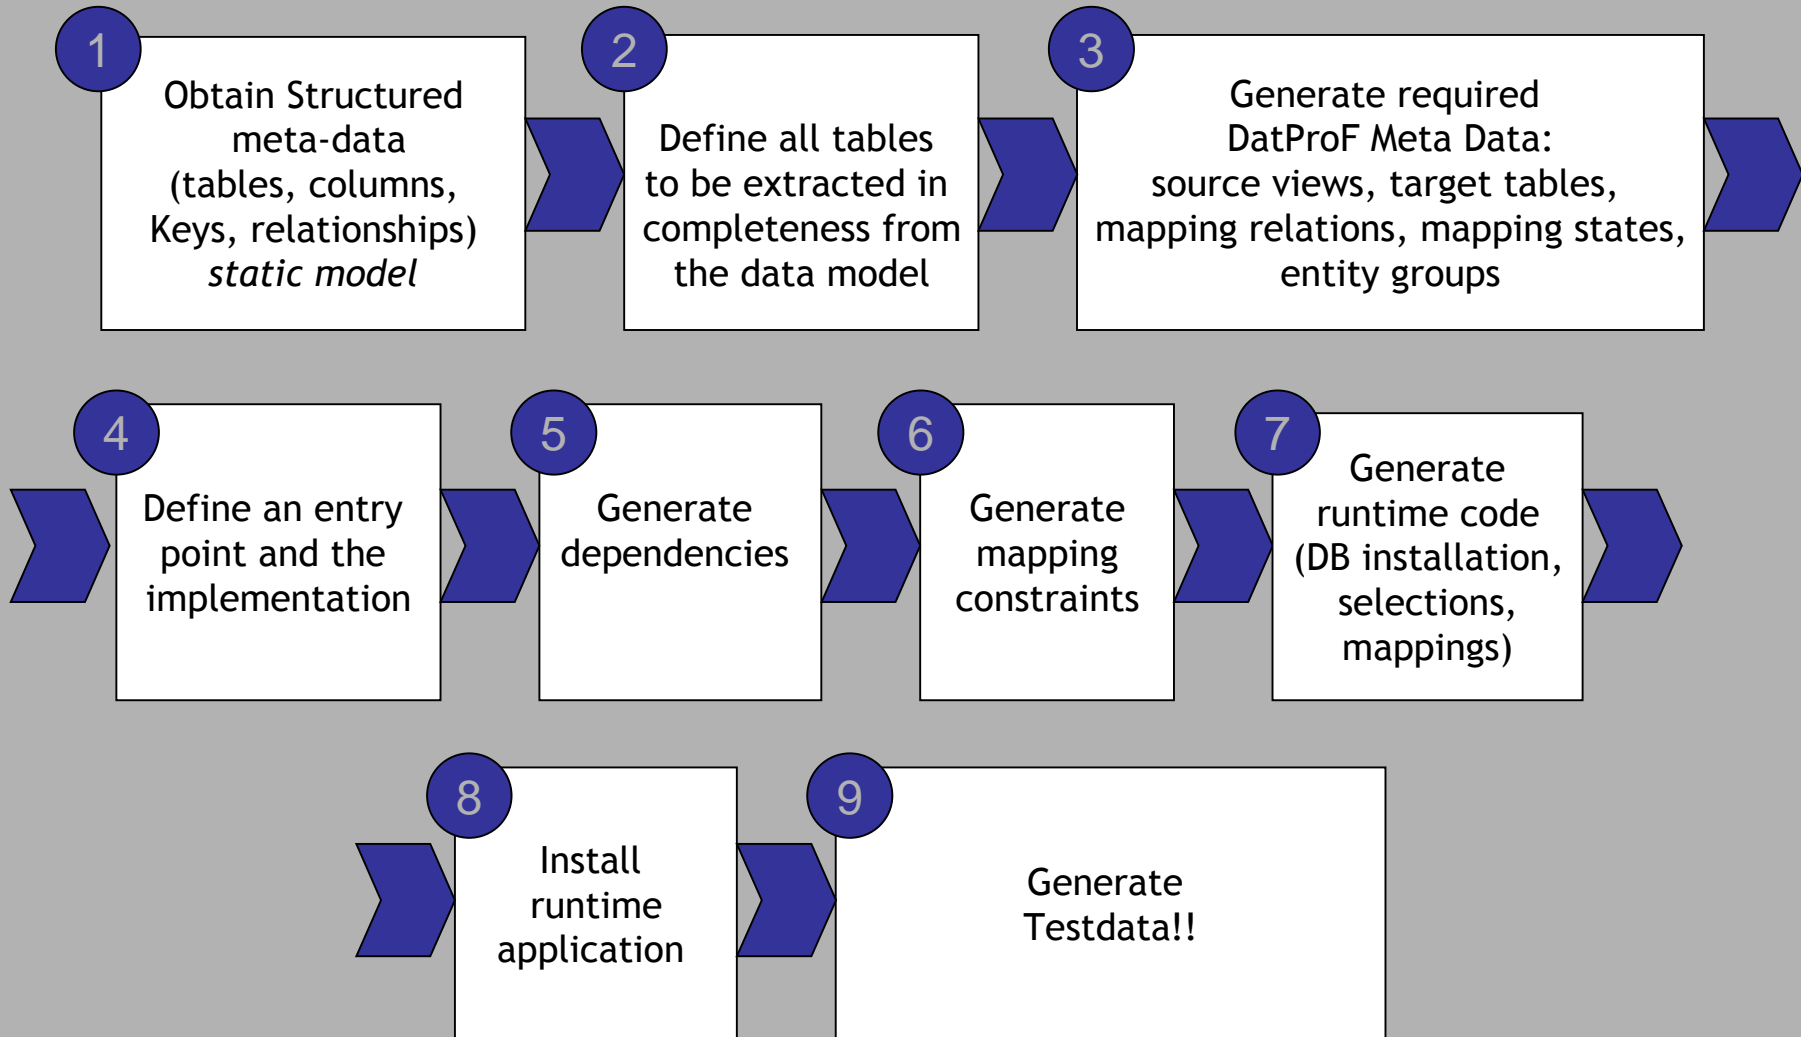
1
Obtain Structured meta-data (tables, columns, Keys, relationships) *static model*

2
Define all tables to be extracted in completeness from the data model

3
Generate required DatProF Meta Data: source views, target tables, mapping relations, mapping states, entity groups

4
Define an entry point and the implementation

5
Generate dependencies

6
Generate mapping constraints

7
Generate runtime code (DB installation, selections, mappings)

8
Install runtime application

9
Generate Testdata!!